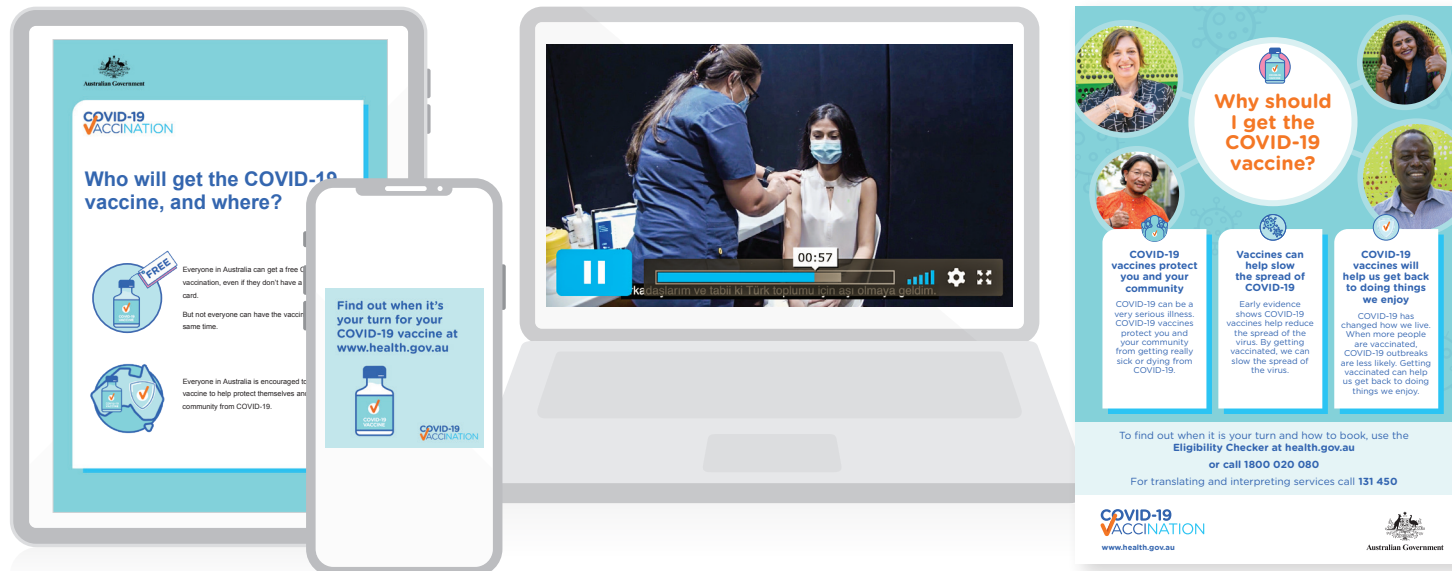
Australian Government

COVID-19 VACCINATION

Who will get the COVID-19 vaccine, and where?

FREE

Everyone in Australia can get a free C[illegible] vaccination, even if they don't have a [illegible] card.

But not everyone can have the vaccin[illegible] same time.

Everyone in Australia is encouraged t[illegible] vaccine to help protect themselves an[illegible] community from COVID-19.

Find out when it's your turn for your COVID-19 vaccine at www.health.gov.au

COVID-19 VACCINE

COVID-19 VACCINATION

00:57

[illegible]rkadaşlarım ve tabii ki Türk toplumu için aşı olmaya geldim.

Why should I get the COVID-19 vaccine?

COVID-19 vaccines protect you and your community

COVID-19 can be a very serious illness. COVID-19 vaccines protect you and your community from getting really sick or dying from COVID-19.

Vaccines can help slow the spread of COVID-19

Early evidence shows COVID-19 vaccines help reduce the spread of the virus. By getting vaccinated, we can slow the spread of the virus.

COVID-19 vaccines will help us get back to doing things we enjoy

COVID-19 has changed how we live. When more people are vaccinated, COVID-19 outbreaks are less likely. Getting vaccinated can help us get back to doing things we enjoy.

To find out when it is your turn and how to book, use the Eligibility Checker at health.gov.au

or call 1800 020 080

For translating and interpreting services call 131 450

COVID-19 VACCINATION

www.health.gov.au

Australian Government